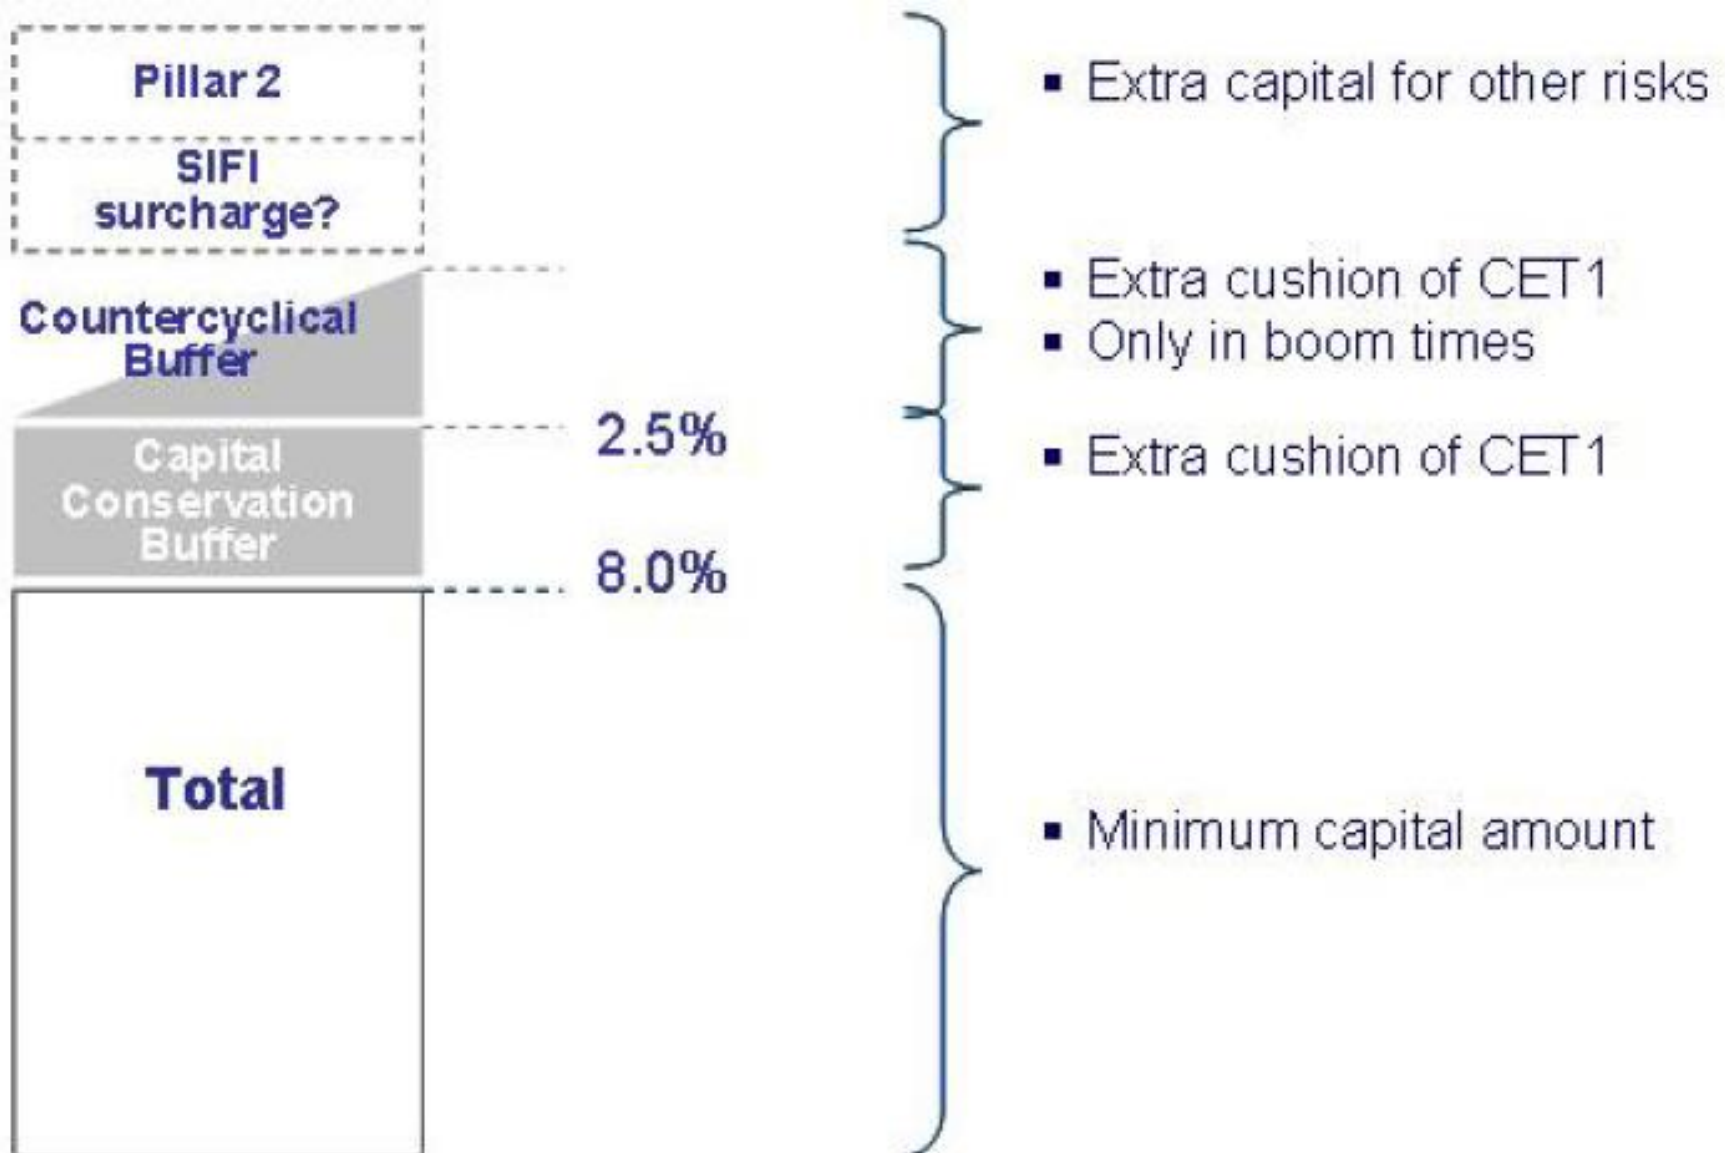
Pillar 2

SIFI surcharge?

Countercyclical Buffer

Capital Conservation Buffer

2.5%

8.0%

Total

▪ Extra capital for other risks

▪ Extra cushion of CET1
▪ Only in boom times

▪ Extra cushion of CET1

▪ Minimum capital amount